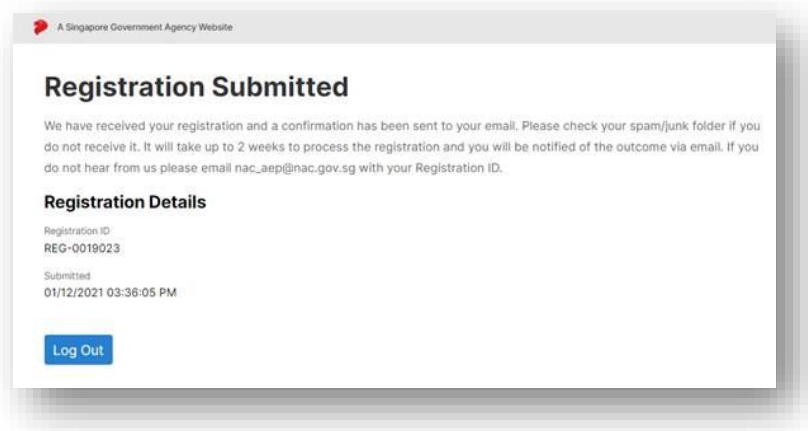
A Singapore Government Agency Website

Registration Submitted

We have received your registration and a confirmation has been sent to your email. Please check your spam/junk folder if you do not receive it. It will take up to 2 weeks to process the registration and you will be notified of the outcome via email. If you do not hear from us please email nac_aep@nac.gov.sg with your Registration ID.

Registration Details

Registration ID
REG-0019023

Submitted
01/12/2021 03:36:05 PM

Log Out